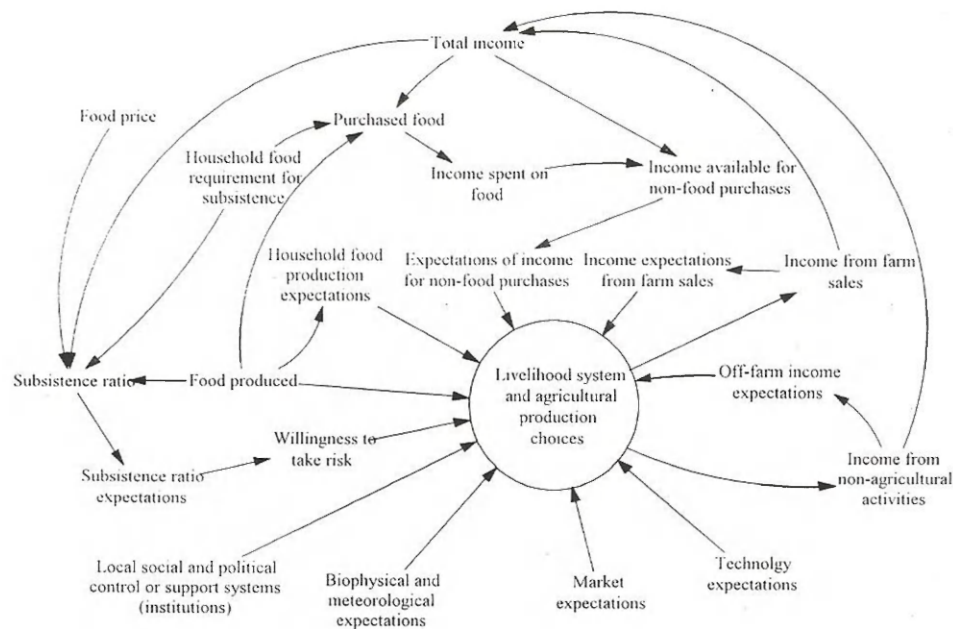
Total income

Food price

Purchased food

Household food requirement for subsistence

Income spent on food

Income available for non-food purchases

Household food production expectations

Expectations of income for non-food purchases

Income expectations from farm sales

Income from farm sales

Subsistence ratio

Food produced

Livelihood system and agricultural production choices

Off-farm income expectations

Willingness to take risk

Subsistence ratio expectations

Income from non-agricultural activities

Local social and political control or support systems (institutions)

Biophysical and meteorological expectations

Market expectations

Technolgy expectations